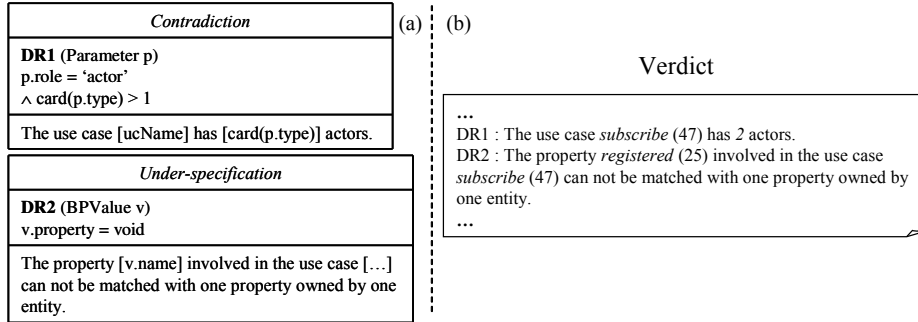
Contradiction

DR1 (Parameter p)
p.role = 'actor'
$\wedge$ card(p.type) > 1

The use case [ucName] has [card(p.type)] actors.

Under-specification

DR2 (BPValue v)
v.property = void

The property [v.name] involved in the use case […] can not be matched with one property owned by one entity.

(a)

(b)

Verdict

…
DR1 : The use case subscribe (47) has 2 actors.
DR2 : The property registered (25) involved in the use case subscribe (47) can not be matched with one property owned by one entity.
…